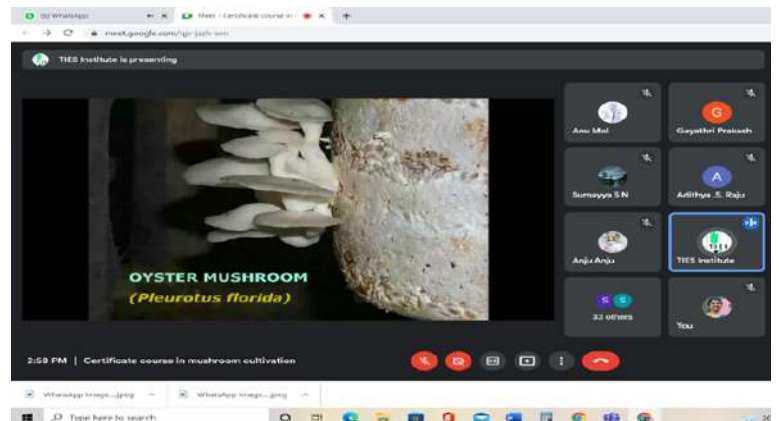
(6) WhatsApp
Meet - Certificate course in
meet.google.com/qjc-jazh-sen
TIES Institute is presenting
OYSTER MUSHROOM
(Pleurotus florida)
Anu Mol
G
Gayathri Prakash
Sumayya S N
A
Adithya .S. Raju
Anju Anju
TIES Institute
S S
32 others
You
2:58 PM | Certificate course in mushroom cultivation
WhatsApp Image....jpeg
WhatsApp Image....jpeg
Type here to search